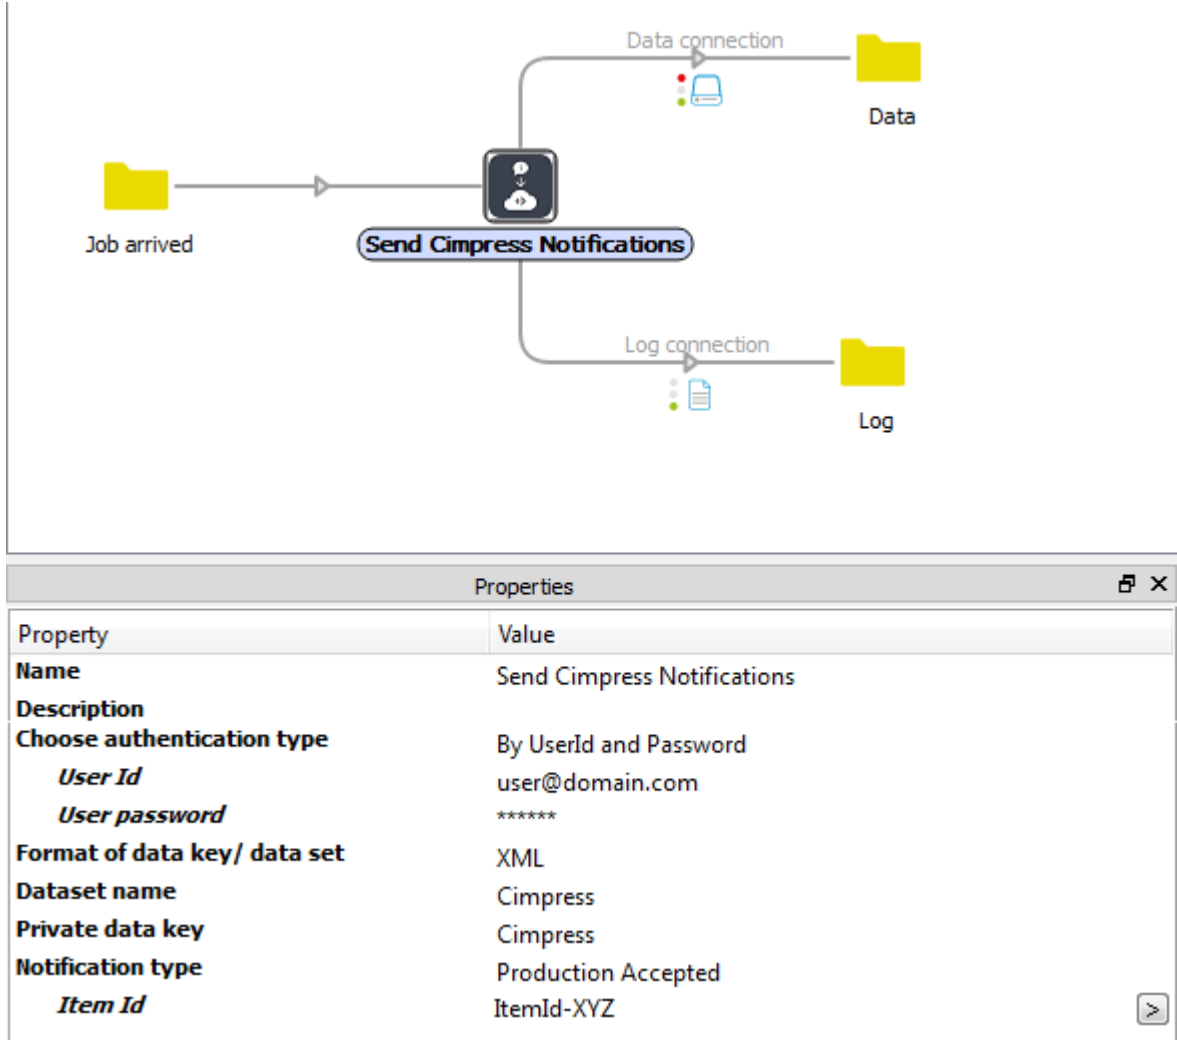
Data connection

Data

Job arrived

Send Cimpress Notifications

Log connection

Log

Properties

| Property | Value |
|---|---|
| Name | Send Cimpress Notifications |
| Description | |
| Choose authentication type | By UserId and Password |
| User Id | user@domain.com |
| User password | ****** |
| Format of data key/ data set | XML |
| Dataset name | Cimpress |
| Private data key | Cimpress |
| Notification type | Production Accepted |
| Item Id | ItemId-XYZ |